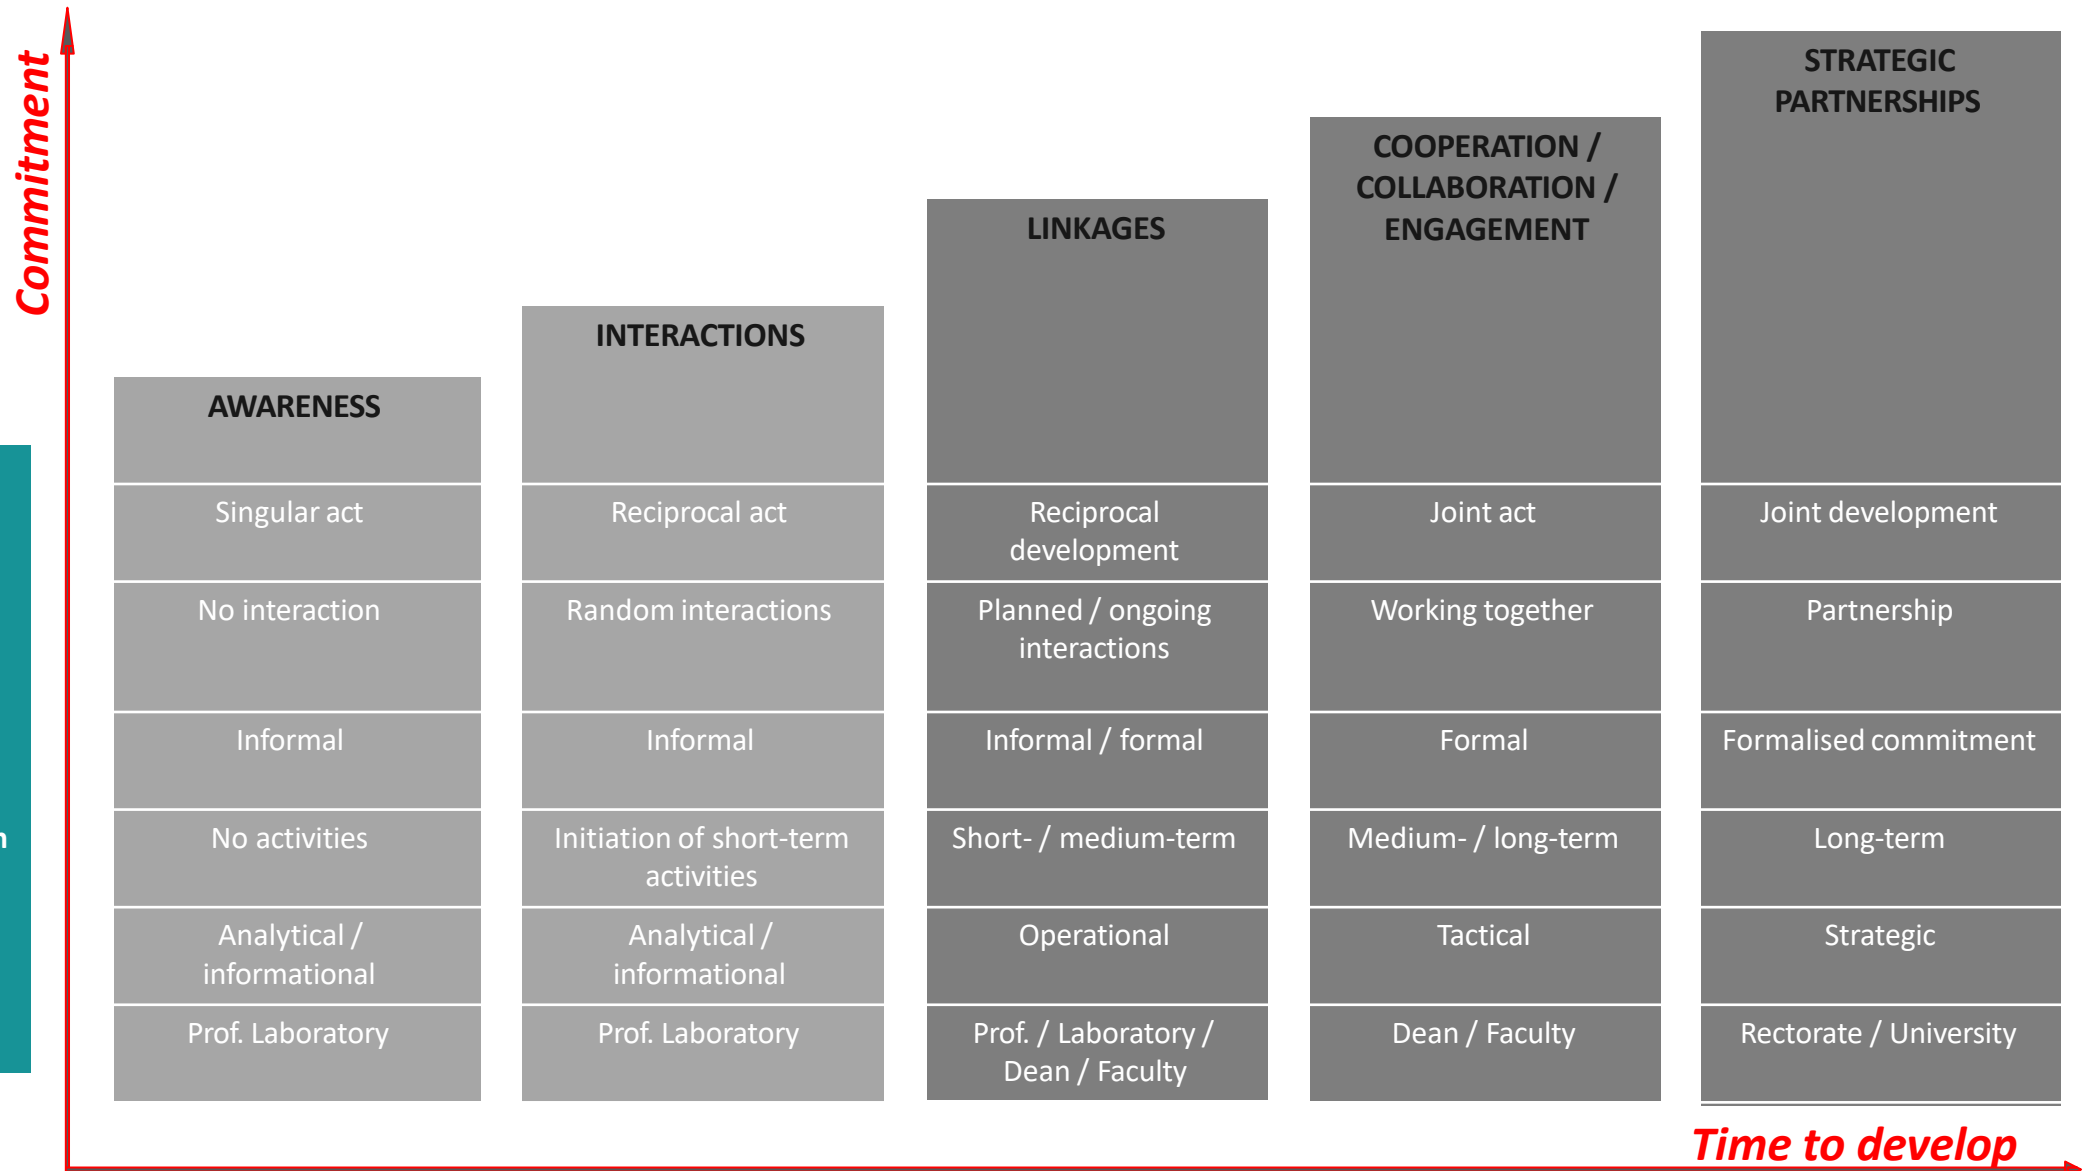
Commitment

| AWARENESS | INTERACTIONS | LINKAGES | COOPERATION / COLLABORATION / ENGAGEMENT | STRATEGIC PARTNERSHIPS |
|---|---|---|---|---|
| Singular act | Reciprocal act | Reciprocal development | Joint act | Joint development |
| No interaction | Random interactions | Planned / ongoing interactions | Working together | Partnership |
| Informal | Informal | Informal / formal | Formal | Formalised commitment |
| No activities | Initiation of short-term activities | Short- / medium-term | Medium- / long-term | Long-term |
| Analytical / informational | Analytical / informational | Operational | Tactical | Strategic |
| Prof. Laboratory | Prof. Laboratory | Prof. / Laboratory / Dean / Faculty | Dean / Faculty | Rectorate / University |

Time to develop